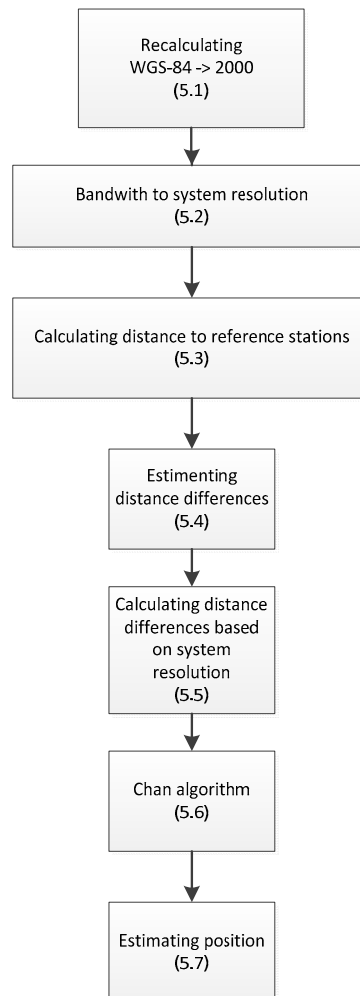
Recalculating
WGS-84 -> 2000
(5.1)

Bandwith to system resolution
(5.2)

Calculating distance to reference stations
(5.3)

Estimenting
distance differences
(5.4)

Calculating distance
differences based
on system
resolution
(5.5)

Chan algorithm
(5.6)

Estimating position
(5.7)